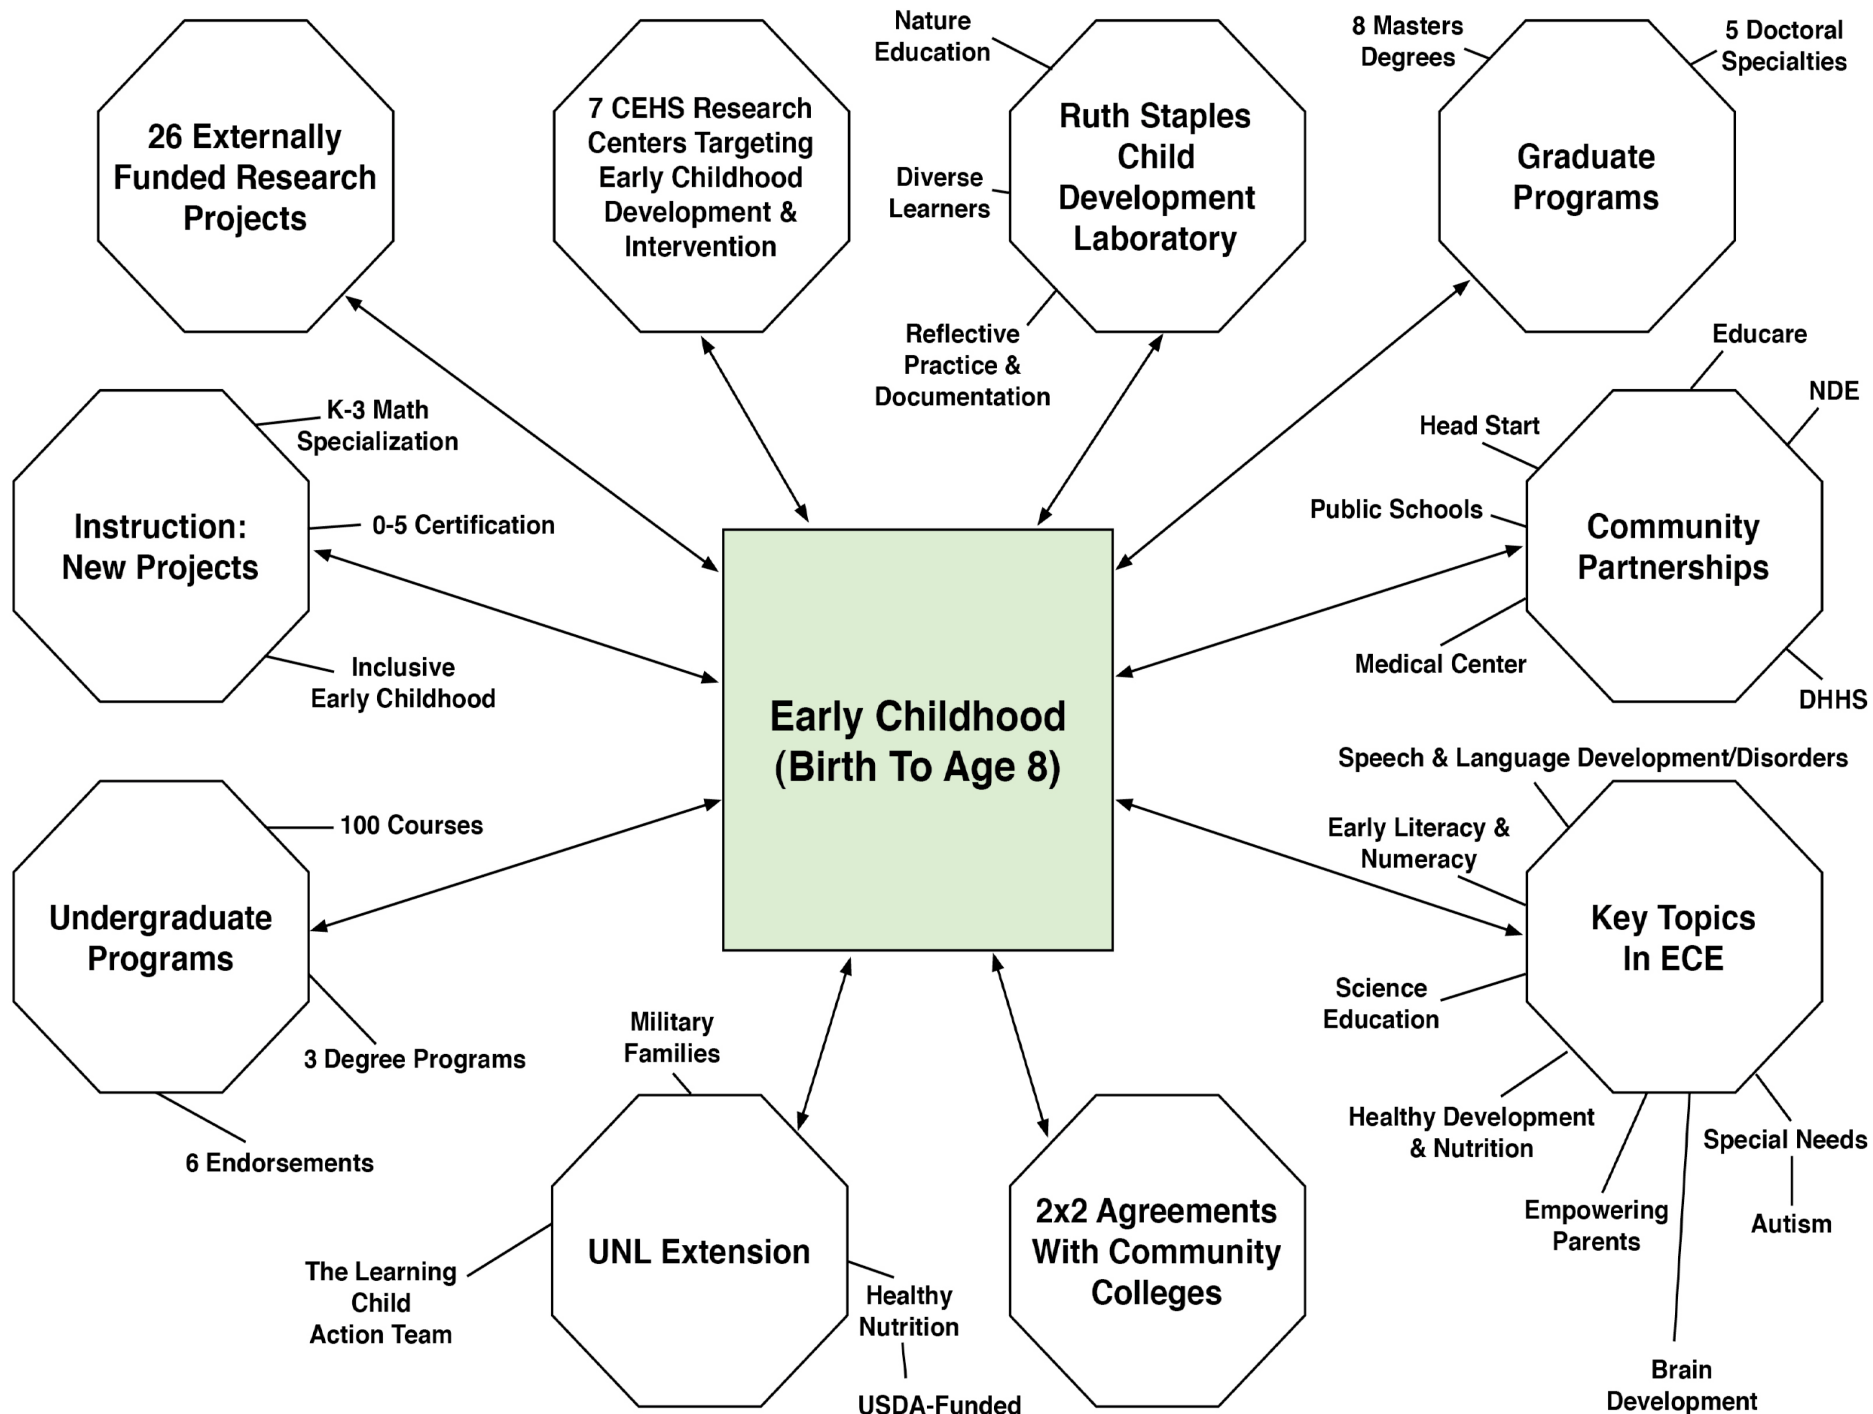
26 Externally Funded Research Projects

7 CEHS Research Centers Targeting Early Childhood Development & Intervention

Nature Education

Diverse Learners

Ruth Staples Child Development Laboratory

Reflective Practice & Documentation

8 Masters Degrees

5 Doctoral Specialties

Graduate Programs

K-3 Math Specialization

0-5 Certification

Instruction: New Projects

Inclusive Early Childhood

Educare

NDE

Head Start

Public Schools

Community Partnerships

Medical Center

DHHS

Early Childhood (Birth To Age 8)

Speech & Language Development/Disorders

Early Literacy & Numeracy

Key Topics In ECE

Science Education

Healthy Development & Nutrition

Empowering Parents

Special Needs

Autism

Brain Development

100 Courses

Undergraduate Programs

3 Degree Programs

6 Endorsements

Military Families

UNL Extension

The Learning Child Action Team

Healthy Nutrition

USDA-Funded

2x2 Agreements With Community Colleges